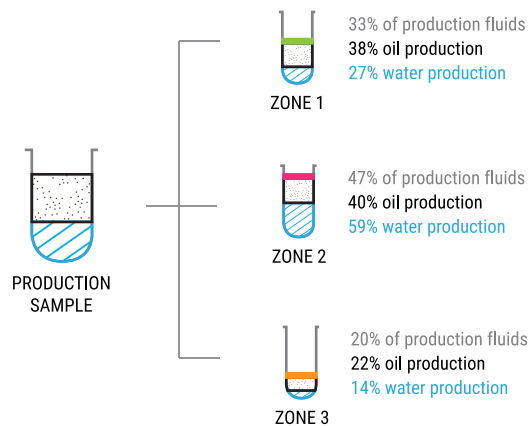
PRODUCTION SAMPLE

ZONE 1
33% of production fluids
38% oil production
27% water production

ZONE 2
47% of production fluids
40% oil production
59% water production

ZONE 3
20% of production fluids
22% oil production
14% water production